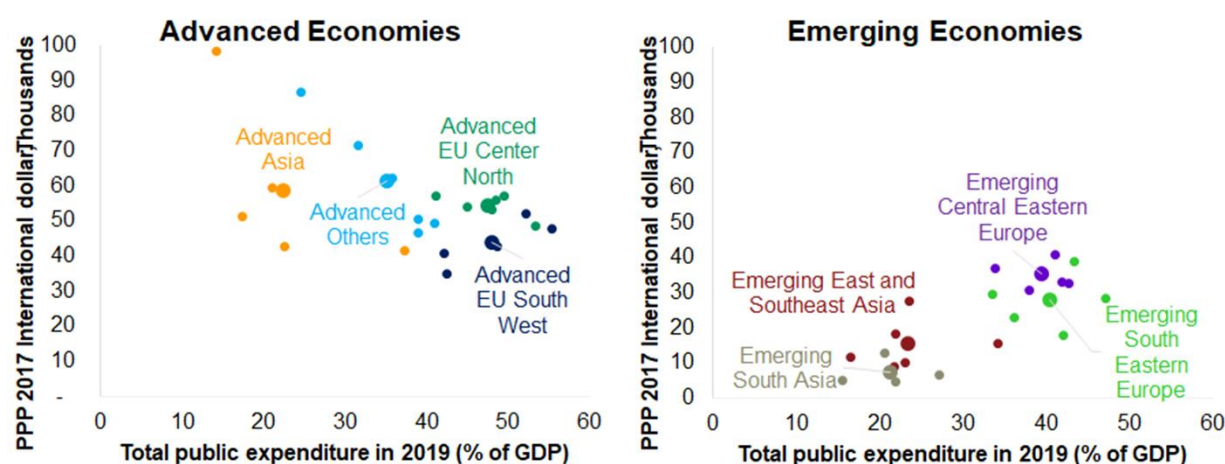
Advanced Economies

PPP 2017 International dollar, Thousands

100
90
80
70
60
50
40
30
20
10
-

Advanced Asia

Advanced EU Center North

Advanced Others

Advanced EU South West

0 10 20 30 40 50 60

Total public expenditure in 2019 (% of GDP)

Emerging Economies

PPP 2017 International dollar, Thousands

100
90
80
70
60
50
40
30
20
10
0

Emerging Central Eastern Europe

Emerging East and Southeast Asia

Emerging South Asia

Emerging South Eastern Europe

0 10 20 30 40 50 60

Total public expenditure in 2019 (% of GDP)